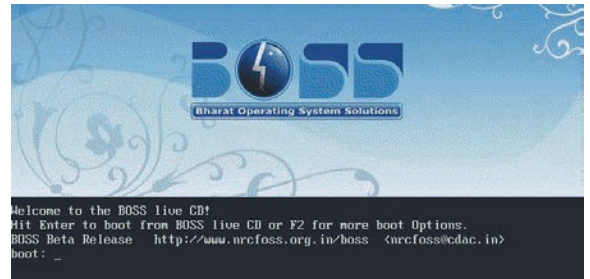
BOSS
Bharat Operating System Solutions

Welcome to the BOSS live CD!
Hit Enter to boot from BOSS live CD or F2 for more boot Options.
BOSS Beta Release http://www.nrcfoss.org.in/boss <nrcfoss@cdac.in>
boot: _